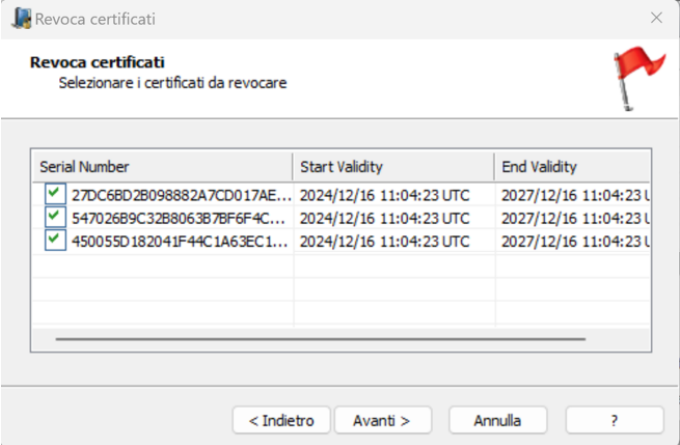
Revoca certificati

Revoca certificati
Selezionare i certificati da revocare

| Serial Number | Start Validity | End Validity |
|---|---|---|
| 27DC6BD2B098882A7CD017AE... | 2024/12/16 11:04:23 UTC | 2027/12/16 11:04:23 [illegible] |
| 547026B9C32B8063B7BF6F4C... | 2024/12/16 11:04:23 UTC | 2027/12/16 11:04:23 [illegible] |
| 450055D182041F44C1A63EC1... | 2024/12/16 11:04:23 UTC | 2027/12/16 11:04:23 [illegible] |

< Indietro   Avanti >   Annulla   ?